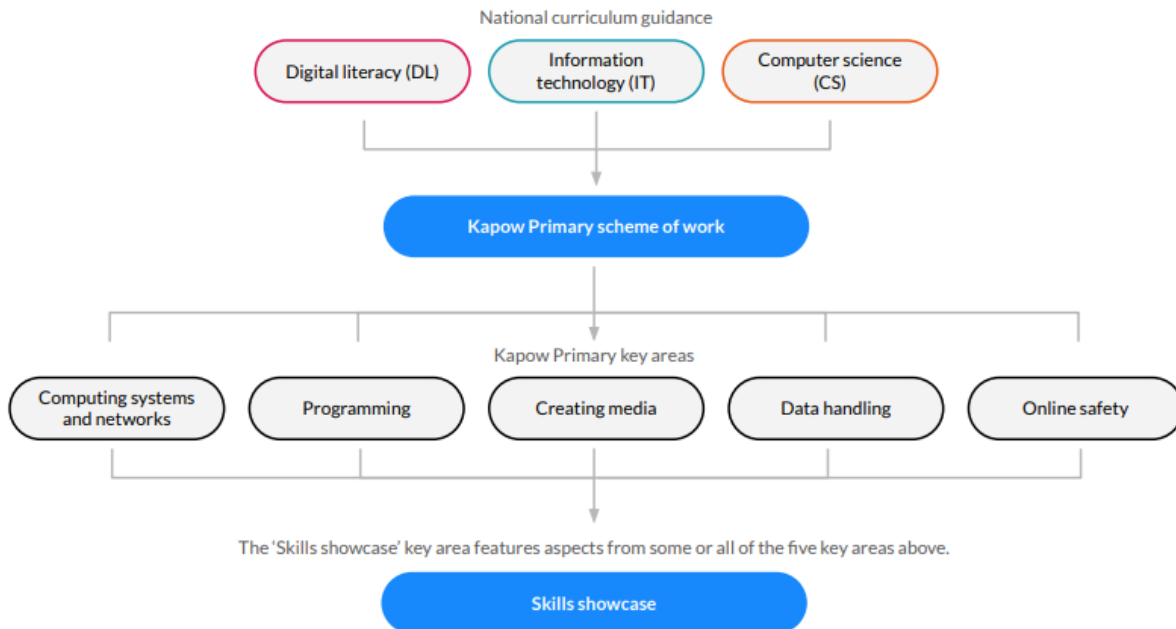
National curriculum guidance

Digital literacy (DL)

Information technology (IT)

Computer science (CS)

Kapow Primary scheme of work

Kapow Primary key areas

Computing systems and networks

Programming

Creating media

Data handling

Online safety

The 'Skills showcase' key area features aspects from some or all of the five key areas above.

Skills showcase